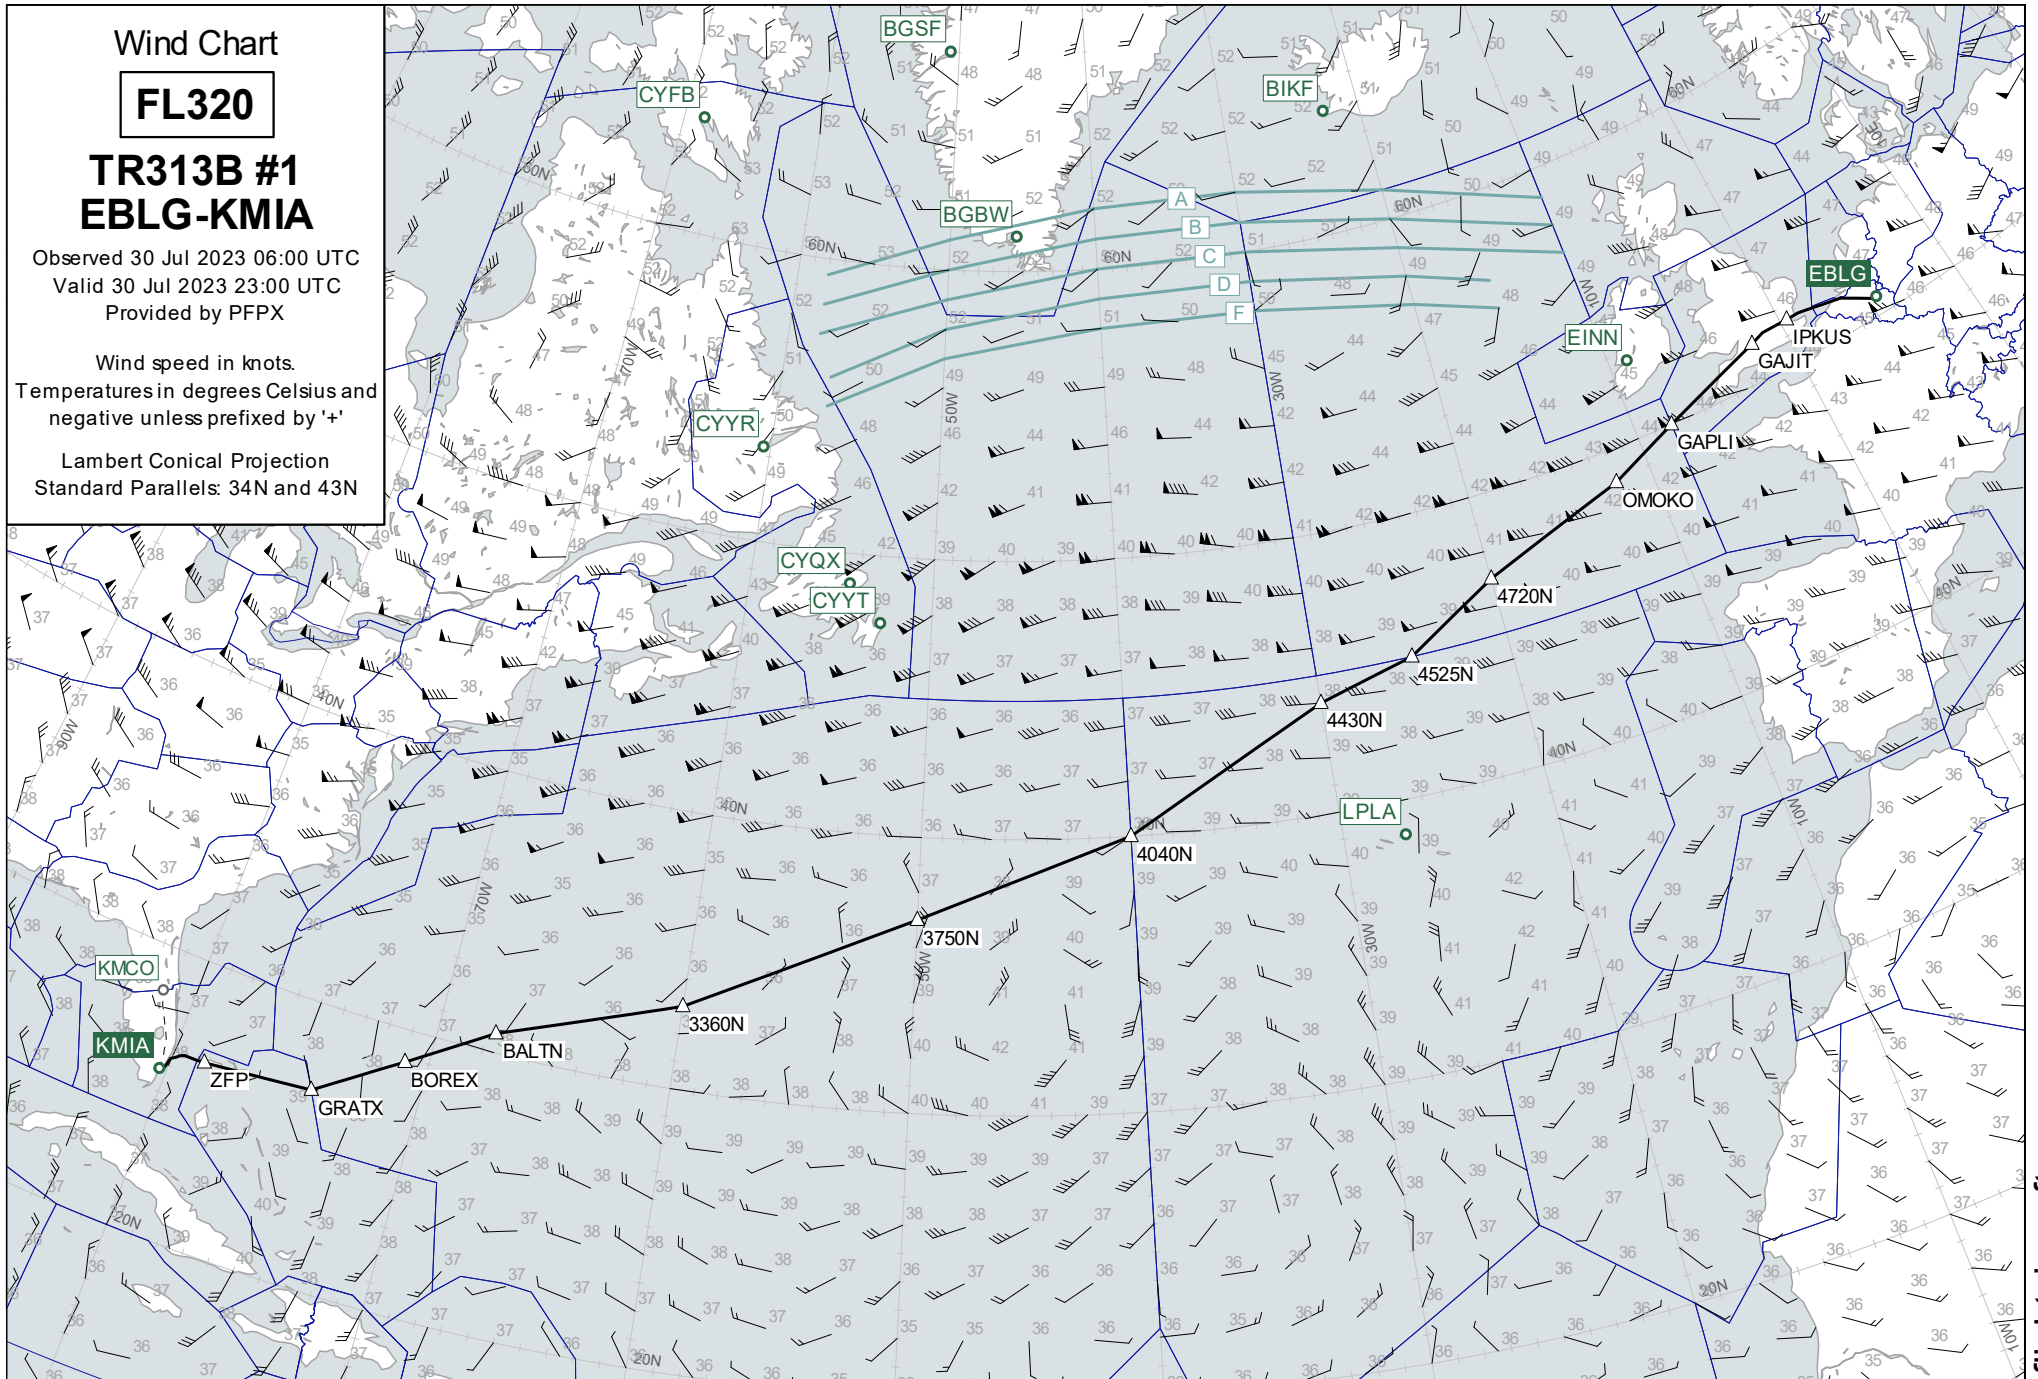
Wind Chart

FL320

TR313B #1
EBLG-KMIA

Observed 30 Jul 2023 06:00 UTC
Valid 30 Jul 2023 23:00 UTC
Provided by PFPX

Wind speed in knots.
Temperatures in degrees Celsius and negative unless prefixed by '+'

Lambert Conical Projection
Standard Parallels: 34N and 43N

BGSF
CYFB
BIKF
BGBW
A
B
C
D
F
EBLG
IPKUS
GAJIT
EINN
GAPLI
OMOKO
CYYR
CYQX
CYYT
4720N
4525N
4430N
LPLA
4040N
3750N
3360N
BALTN
BOREX
GRATX
ZFP
KMCO
KMIA
60N
50N
40N
30N
20N
70W
60W
50W
40W
30W
20W
10W
90W
80W